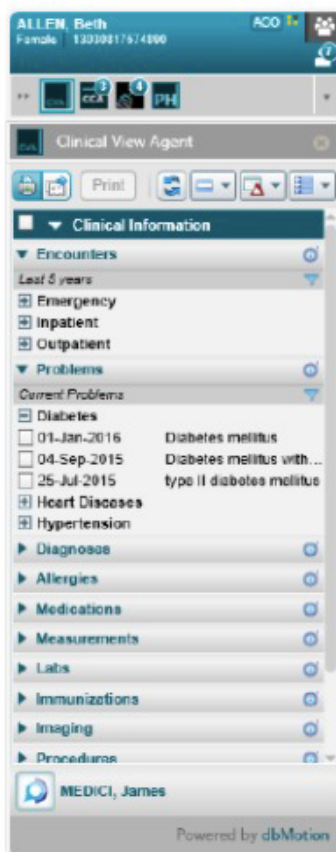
ALLEN, Beth
Female 13000017674000
ACO

CVA CCX 2 4 PH

Clinical View Agent

Print

Clinical Information

Encounters
Last 5 years
Emergency
Inpatient
Outpatient

Problems
Current Problems
Diabetes
01-Jan-2016 Diabetes mellitus
04-Sep-2015 Diabetes mellitus with...
25-Jul-2015 type II diabetes mellitus
Heart Diseases
Hypertension

Diagnoses
Allergies
Medications
Measurements
Labs
Immunizations
Imaging
Procedures

MEDICI, James

Powered by dbMotion